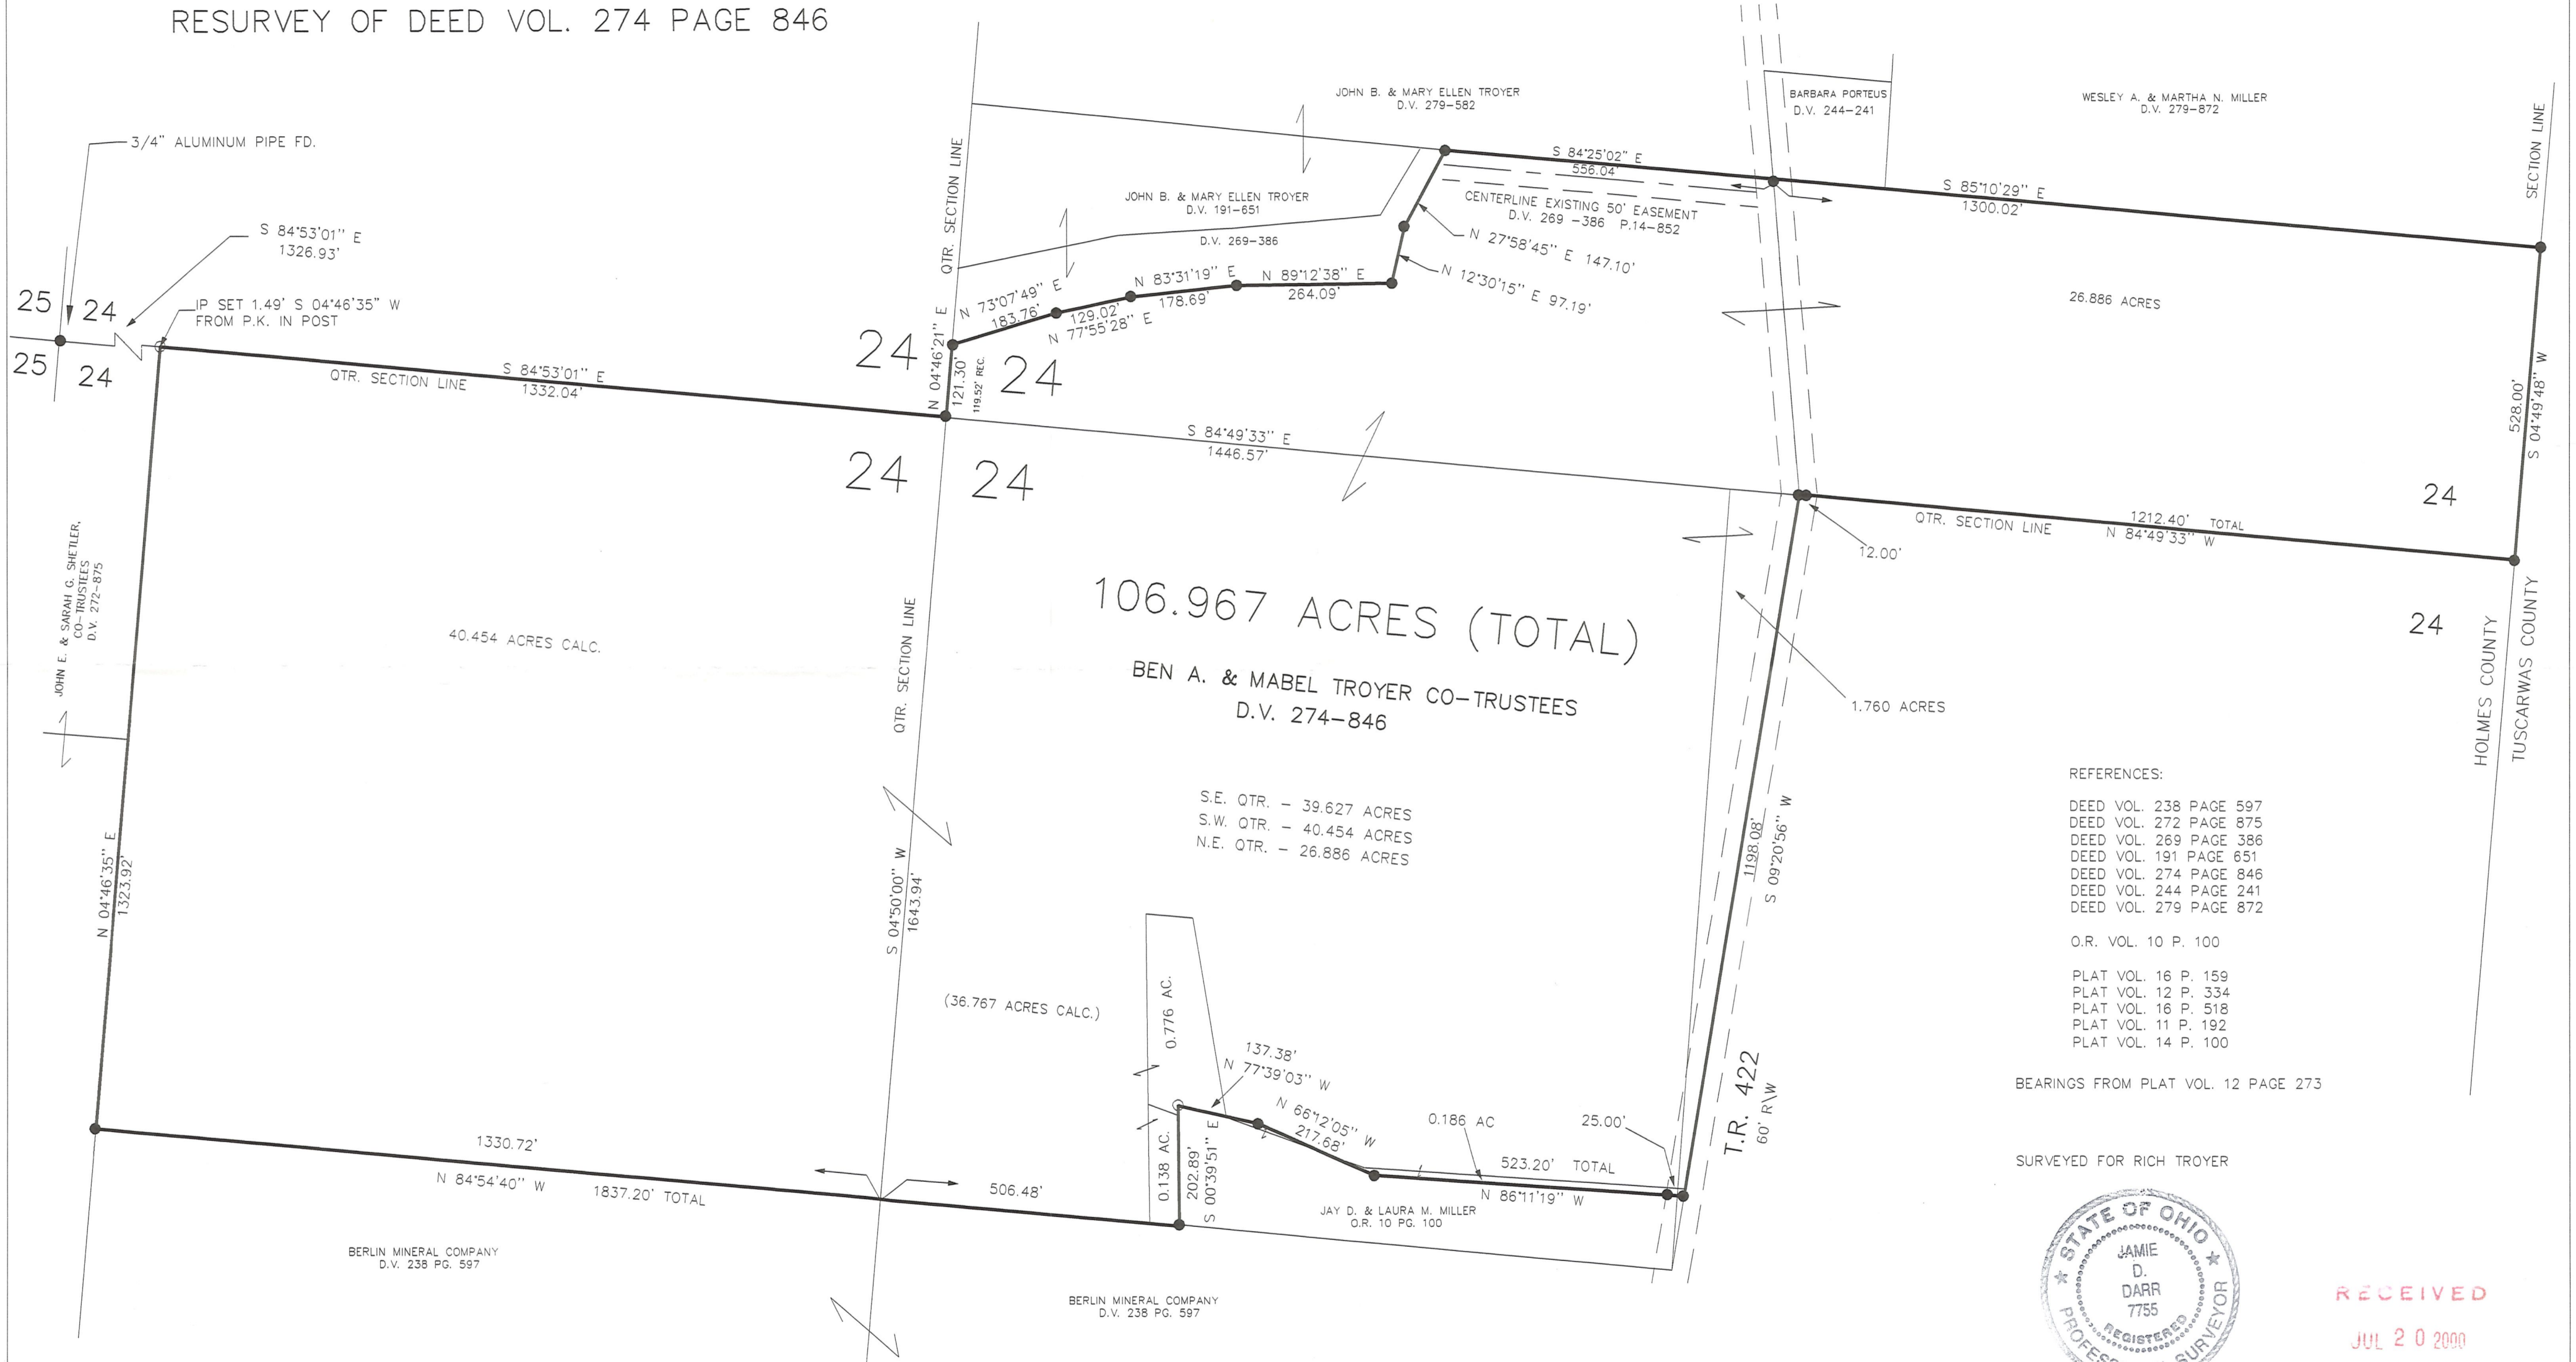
RESURVEY OF DEED VOL. 274 PAGE 846

3/4" ALUMINUM PIPE FD.

S 84°53'01" E
1326.93'

IP SET 1.49' S 04°46'35" W
FROM P.K. IN POST

25 24
25 24

QTR. SECTION LINE
S 84°53'01" E
1332.04'

JOHN B. & MARY ELLEN TROYER
D.V. 279-582

BARBARA PORTEUS
D.V. 244-241

WESLEY A. & MARTHA N. MILLER
D.V. 279-872

SECTION LINE

QTR. SECTION LINE

JOHN B. & MARY ELLEN TROYER
D.V. 191-651

D.V. 269-386

S 84°25'02" E
556.04

CENTERLINE EXISTING 50' EASEMENT
D.V. 269 -386 P.14-852

S 85°10'29" E
1300.02'

N 27°58'45" E 147.10'

N 12°30'15" E 97.19'

N 73°07'49" E
183.76'

129.02'
N 77°55'28" E

N 83°31'19" E
178.69'

N 89°12'38" E
264.09'

26.886 ACRES

24
N 04°46'21" E
121.30'
119.52' REC.
24

S 84°49'33" E
1446.57'

24 24

24

QTR. SECTION LINE
1212.40' TOTAL
N 84°49'33" W

12.00'

528.00'
S 04°49'48" W

24

JOHN E. & SARAH G. SHETLER, CO-TRUSTEES
D.V. 272-875

40.454 ACRES CALC.

QTR. SECTION LINE

106.967 ACRES (TOTAL)

BEN A. & MABEL TROYER CO-TRUSTEES
D.V. 274-846

1.760 ACRES

HOLMES COUNTY
TUSCARWAS COUNTY

REFERENCES:

DEED VOL. 238 PAGE 597
DEED VOL. 272 PAGE 875
DEED VOL. 269 PAGE 386
DEED VOL. 191 PAGE 651
DEED VOL. 274 PAGE 846
DEED VOL. 244 PAGE 241
DEED VOL. 279 PAGE 872

O.R. VOL. 10 P. 100

PLAT VOL. 16 P. 159
PLAT VOL. 12 P. 334
PLAT VOL. 16 P. 518
PLAT VOL. 11 P. 192
PLAT VOL. 14 P. 100

BEARINGS FROM PLAT VOL. 12 PAGE 273

SURVEYED FOR RICH TROYER

S.E. QTR. - 39.627 ACRES
S.W. QTR. - 40.454 ACRES
N.E. QTR. - 26.886 ACRES

N 04°46'35" E
1323.92'

S 04°50'00" W
1643.94'

1198.08'
S 09°20'56" W

(36.767 ACRES CALC.)

0.776 AC.

137.38'
N 77°39'03" W

N 66°12'05" W
217.68'

0.186 AC

25.00'

T.R. 422
60' R\W

523.20' TOTAL
N 86°11'19" W

1330.72'
N 84°54'40" W 1837.20' TOTAL

506.48'

0.138 AC.
202.89'
S 00°39'51" E

JAY D. & LAURA M. MILLER
O.R. 10 PG. 100

BERLIN MINERAL COMPANY
D.V. 238 PG. 597

BERLIN MINERAL COMPANY
D.V. 238 PG. 597

STATE OF OHIO
JAMIE
D.
DARR
7755
REGISTERED
PROFES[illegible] SURVEYOR

RECEIVED
JUL 20 2000